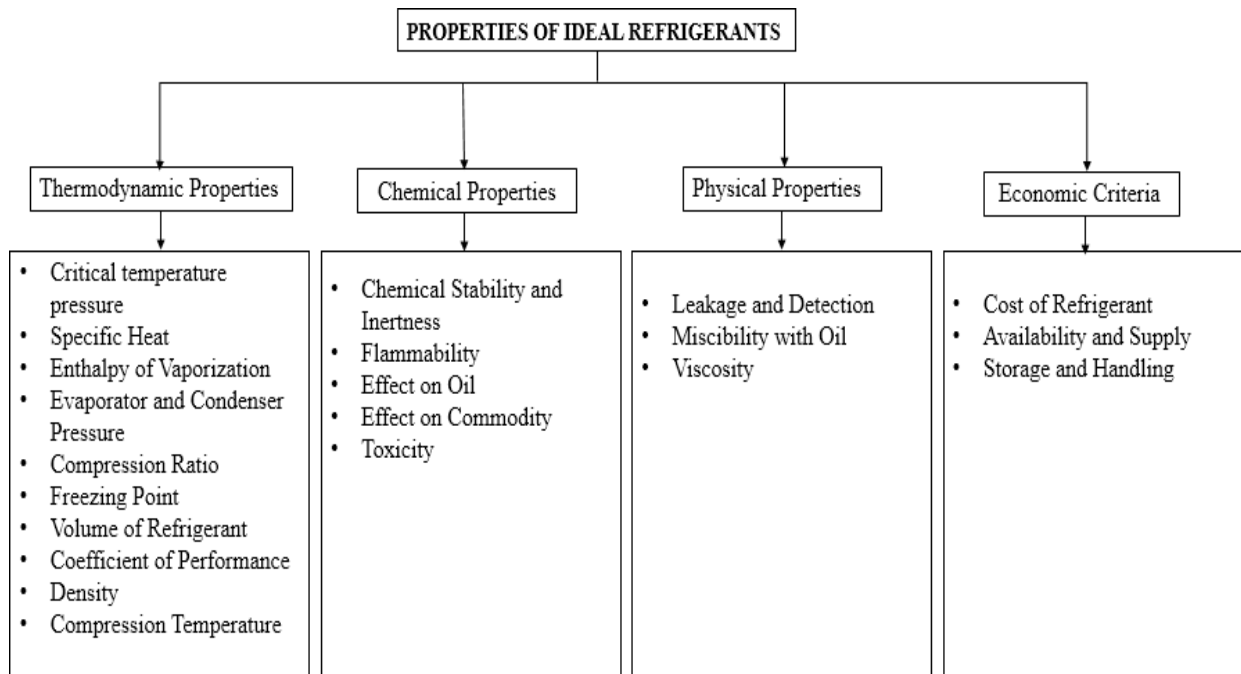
PROPERTIES OF IDEAL REFRIGERANTS

Thermodynamic Properties

- Critical temperature pressure
- Specific Heat
- Enthalpy of Vaporization
- Evaporator and Condenser Pressure
- Compression Ratio
- Freezing Point
- Volume of Refrigerant
- Coefficient of Performance
- Density
- Compression Temperature

Chemical Properties

- Chemical Stability and Inertness
- Flammability
- Effect on Oil
- Effect on Commodity
- Toxicity

Physical Properties

- Leakage and Detection
- Miscibility with Oil
- Viscosity

Economic Criteria

- Cost of Refrigerant
- Availability and Supply
- Storage and Handling